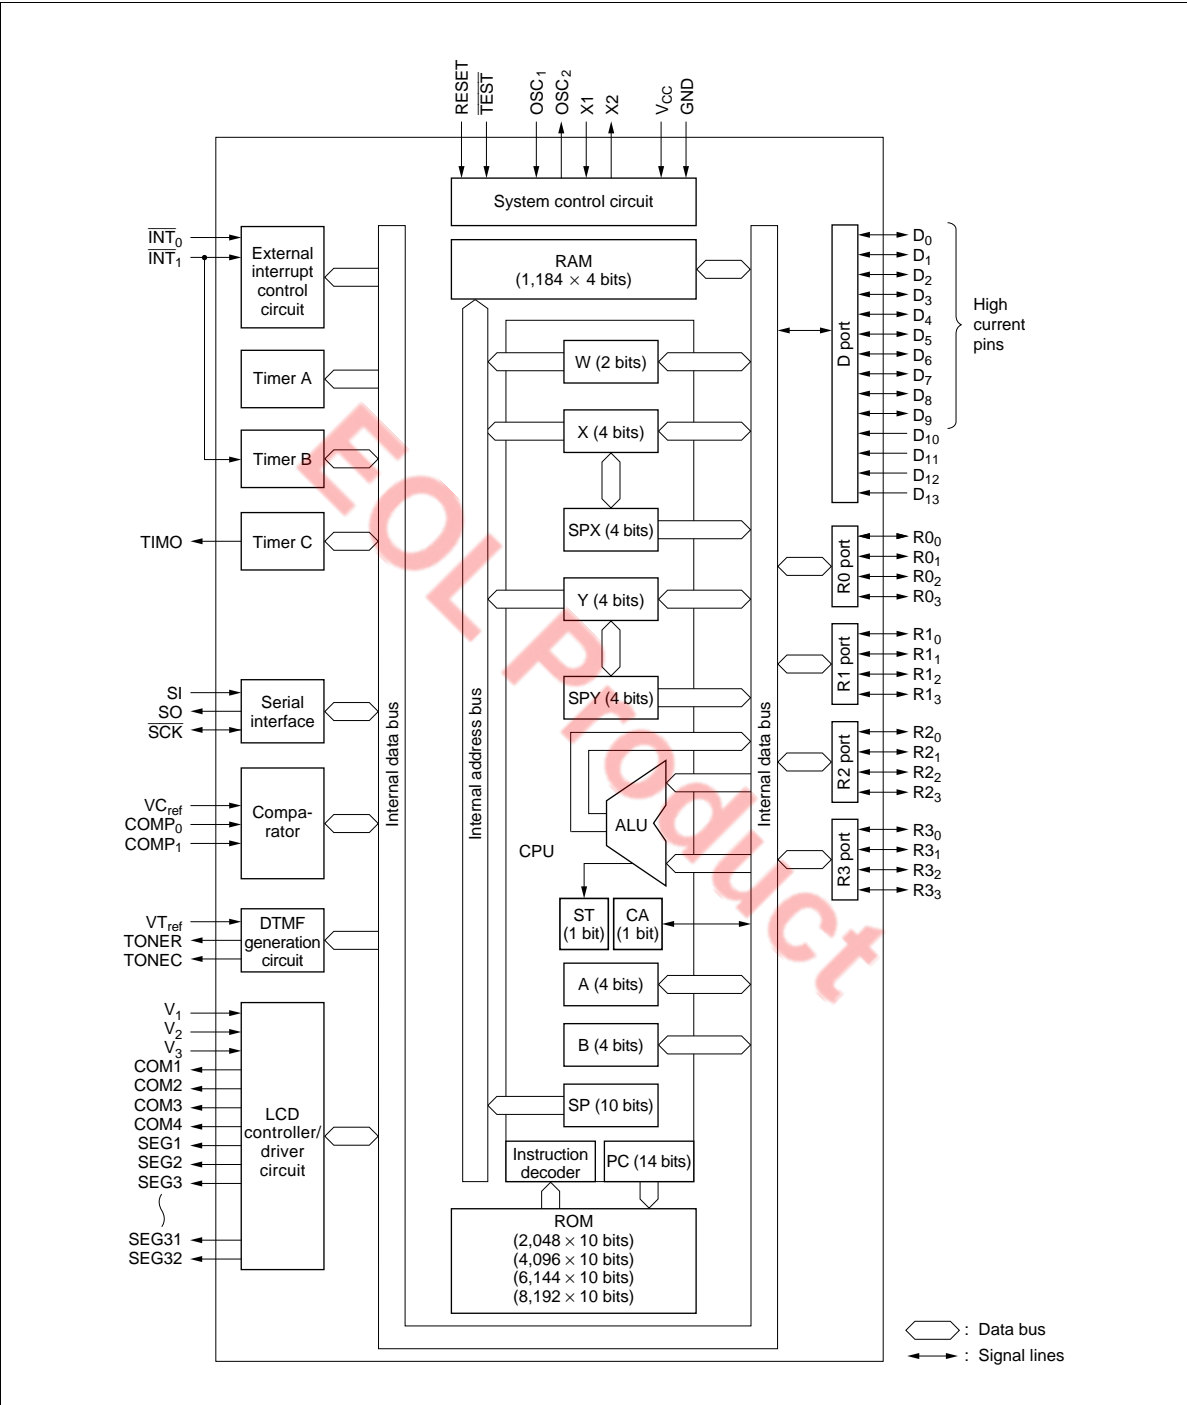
$\overline{RESET}$ $\overline{TEST}$ $OSC_1$ $OSC_2$ X1 X2 $V_{CC}$ GND

System control circuit

$\overline{INT_0}$
$\overline{INT_1}$

External interrupt control circuit

RAM (1,184 × 4 bits)

Timer A

W (2 bits)

X (4 bits)

Timer B

SPX (4 bits)

TIMO

Timer C

Y (4 bits)

SPY (4 bits)

SI
SO
$\overline{SCK}$

Serial interface

$VC_{ref}$
$COMP_0$
$COMP_1$

Compa-rator

ALU

CPU

Internal data bus

Internal address bus

Internal data bus

ST (1 bit)

CA (1 bit)

$VT_{ref}$
TONER
TONEC

DTMF generation circuit

A (4 bits)

B (4 bits)

$V_1$
$V_2$
$V_3$
COM1
COM2
COM3
COM4
SEG1
SEG2
SEG3
SEG31
SEG32

LCD controller/ driver circuit

SP (10 bits)

Instruction decoder

PC (14 bits)

ROM
(2,048 × 10 bits)
(4,096 × 10 bits)
(6,144 × 10 bits)
(8,192 × 10 bits)

D port

$D_0$
$D_1$
$D_2$
$D_3$
$D_4$
$D_5$
$D_6$
$D_7$
$D_8$
$D_9$
$D_{10}$
$D_{11}$
$D_{12}$
$D_{13}$

High current pins

R0 port

$R0_0$
$R0_1$
$R0_2$
$R0_3$

R1 port

$R1_0$
$R1_1$
$R1_2$
$R1_3$

R2 port

$R2_0$
$R2_1$
$R2_2$
$R2_3$

R3 port

$R3_0$
$R3_1$
$R3_2$
$R3_3$

EOL Product

: Data bus
: Signal lines